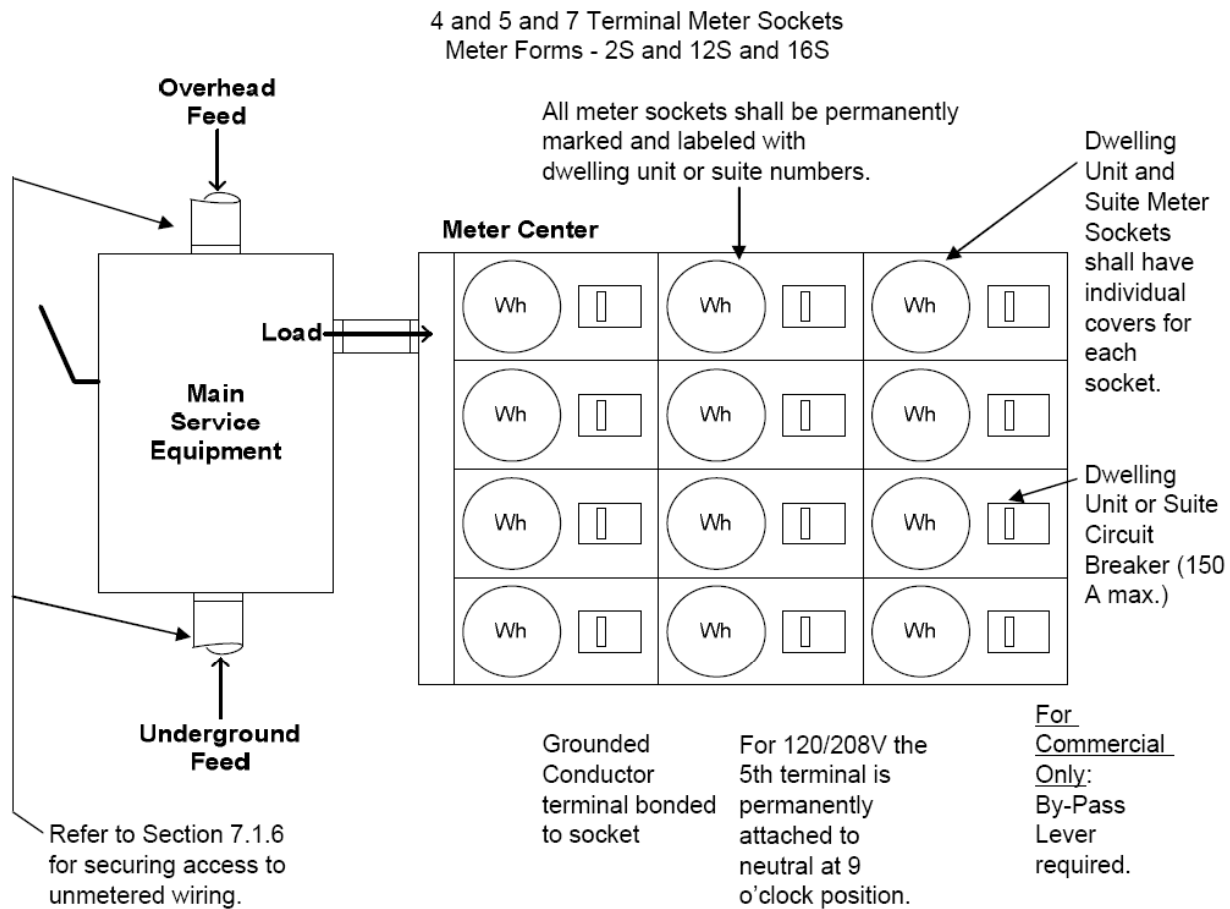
4 and 5 and 7 Terminal Meter Sockets
Meter Forms - 2S and 12S and 16S

Overhead Feed

All meter sockets shall be permanently marked and labeled with dwelling unit or suite numbers.

Dwelling Unit and Suite Meter Sockets shall have individual covers for each socket.

Meter Center

Load

Main Service Equipment

| Wh | Wh | Wh |
|---|---|---|
| Wh | Wh | Wh |
| Wh | Wh | Wh |
| Wh | Wh | Wh |

Dwelling Unit or Suite Circuit Breaker (150 A max.)

Underground Feed

Grounded Conductor terminal bonded to socket

For 120/208V the 5th terminal is permanently attached to neutral at 9 o'clock position.

For Commercial Only:
By-Pass Lever required.

Refer to Section 7.1.6 for securing access to unmetered wiring.